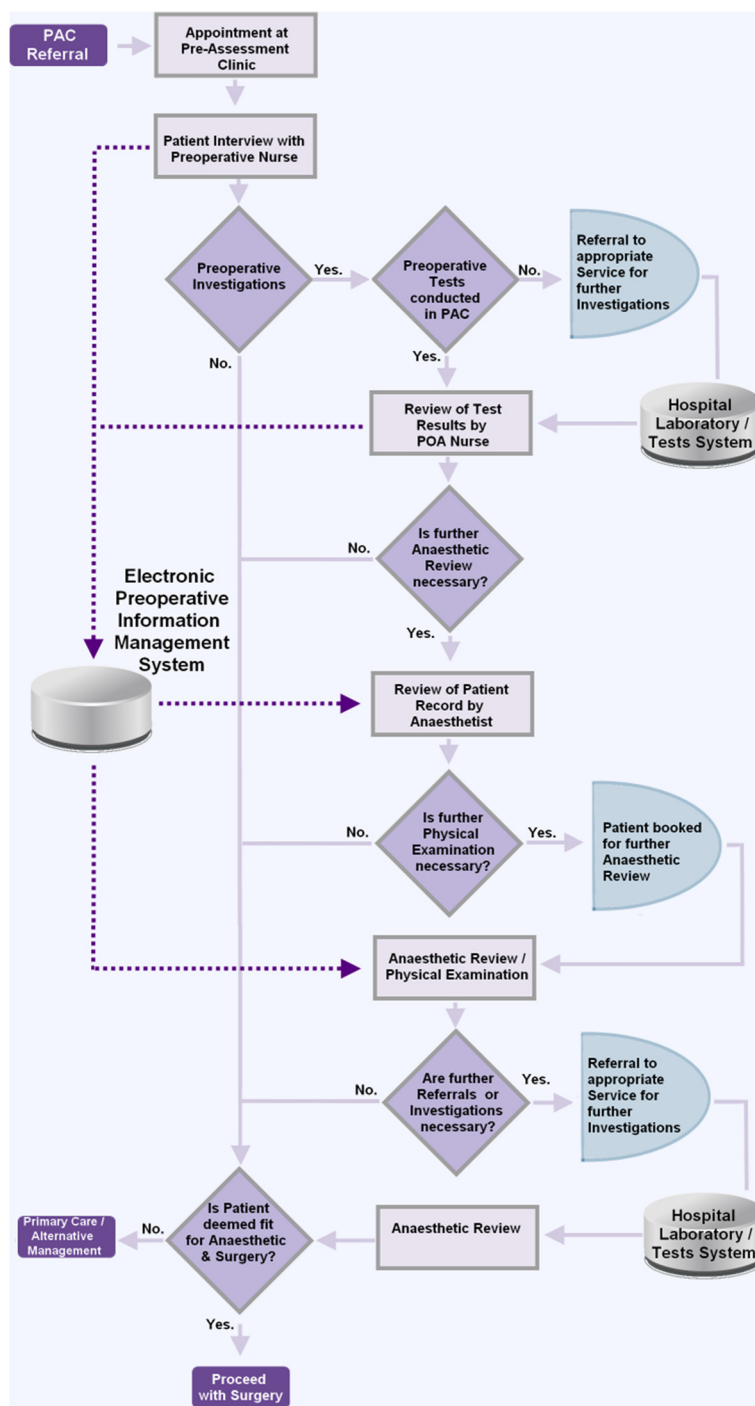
PAC Referral

Appointment at Pre-Assessment Clinic

Patient Interview with Preoperative Nurse

Preoperative Investigations

Yes.

Preoperative Tests conducted in PAC

No.

Referral to appropriate Service for further Investigations

No.

Yes.

Review of Test Results by POA Nurse

Hospital Laboratory / Tests System

No.

Is further Anaesthetic Review necessary?

Electronic Preoperative Information Management System

Yes.

Review of Patient Record by Anaesthetist

No.

Is further Physical Examination necessary?

Yes.

Patient booked for further Anaesthetic Review

Anaesthetic Review / Physical Examination

No.

Are further Referrals or Investigations necessary?

Yes.

Referral to appropriate Service for further Investigations

Primary Care / Alternative Management

No.

Is Patient deemed fit for Anaesthetic & Surgery?

Anaesthetic Review

Hospital Laboratory / Tests System

Yes.

Proceed with Surgery